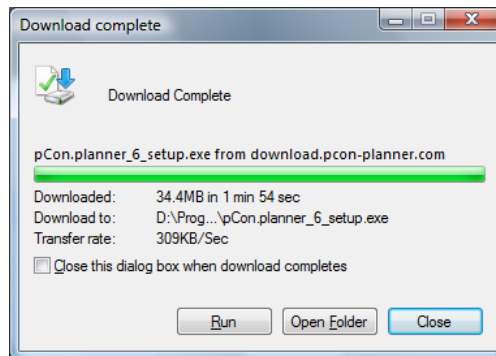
Download complete

Download Complete

pCon.planner_6_setup.exe from download.pcon-planner.com

| Downloaded: | 34.4MB in 1 min 54 sec |
|---|---|
| Download to: | D:\Prog...\pCon.planner_6_setup.exe |
| Transfer rate: | 309KB/Sec |

Close this dialog box when download completes

Run
Open Folder
Close